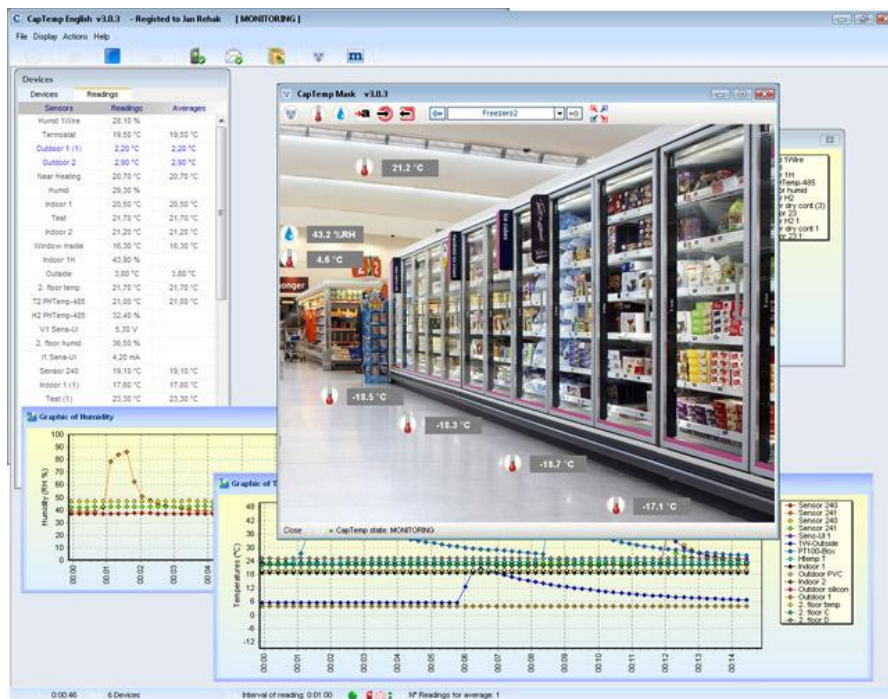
CapTemp English v3.0.3 - Registed to Jan Rehak [ MONITORING ]

File Display Actions Help

Devices

Devices Readings

| Sensors | Readings | Averages |
|---|---|---|
| Humid 1Wire | 28,10 % | |
| Termostat | 19,50 °C | 19,50 °C |
| Outdoor 1 (1) | 2,20 °C | 2,20 °C |
| Outdoor 2 | 2,90 °C | 2,90 °C |
| Near Heating | 20,70 °C | 20,70 °C |
| Humid | 29,30 % | |
| Indoor 1 | 20,50 °C | 20,50 °C |
| Test | 21,70 °C | 21,70 °C |
| Indoor 2 | 21,20 °C | 21,20 °C |
| Window inside | 16,30 °C | 16,30 °C |
| Indoor 1H | 43,90 % | |
| Outside | 3,60 °C | 3,60 °C |
| 2. floor temp | 21,70 °C | 21,70 °C |
| T2 PHTemp-485 | 21,00 °C | 21,00 °C |
| H2 PHTemp-485 | 32,40 % | |
| V1 Sens-UI | 5,30 V | |
| 2. floor humid | 36,50 % | |
| I1 Sens-UI | 4,20 mA | |
| Sensor 240 | 19,10 °C | 19,10 °C |
| Indoor 1 (1) | 17,60 °C | 17,60 °C |
| Test (1) | 23,30 °C | 23,30 °C |

CapTemp Mask v3.0.3

Freezers2

21.2 °C

43.2 %RH

4.6 °C

-18.5 °C

-18.3 °C

-18.7 °C

-17.1 °C

Close CapTemp state: MONITORING

1Wire
1H
Temp-485
humid
H2
dry cont (3)
23
H2 1
dry cont 1
23 1

Graphic of Humidity

100 90 80 70 60 50 40 30 20 10 0

Humidity (RH %)

00:00 00:01 00:02 00:03 00:04

Graphic of T

48 44 40 36 32 28 24 20 16 12 8 4 0 -4 -8 -12

Temperatures (°C)

00:00 00:01 00:02 00:03 00:04 00:05 00:06 00:07 00:08 00:09 00:10 00:11 00:12 00:13 00:14

Sensor 240
Sensor 241
Sensor 240
Sensor 241
Sens-UI 1
1W-Outside
PT100-Box
Hbimp T
Indoor 1
Outdoor PVC
Indoor 2
Outdoor silicon
Outdoor 1
2. floor temp
2. floor C
2. floor D

0:00:46 6 Devices Interval of reading: 0:01:00 Nº Readings for average: 1